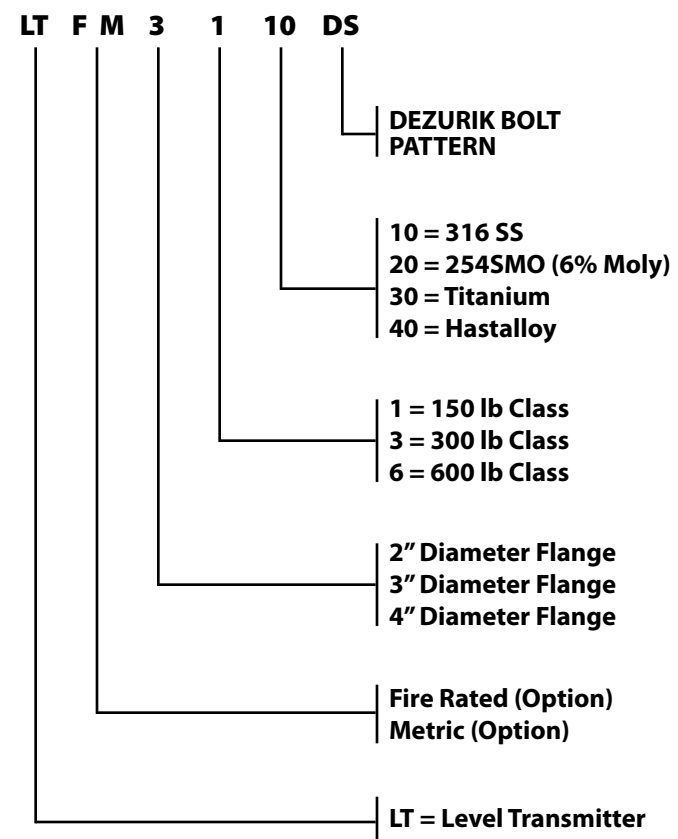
LT F M 3 1 10 DS

DEZURIK BOLT PATTERN

10 = 316 SS
20 = 254SMO (6% Moly)
30 = Titanium
40 = Hastalloy

1 = 150 lb Class
3 = 300 lb Class
6 = 600 lb Class

2" Diameter Flange
3" Diameter Flange
4" Diameter Flange

Fire Rated (Option)
Metric (Option)

LT = Level Transmitter